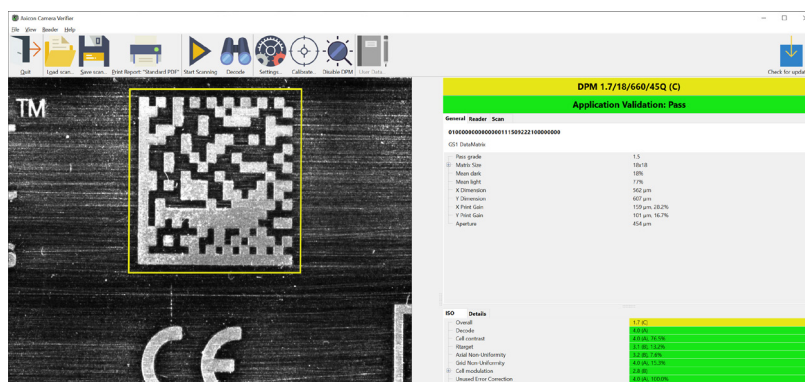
Axicon Camera Verifier

File View Reader Help

Quit
Load scan...
Save scan...
Print Report "Standard PDF"
Start Scanning
Decode
Settings...
Calibrate...
Disable DPM
User Data...
Check for updat

TM

CE

DPM 1.7/18/660/45Q (C)

Application Validation: Pass

General Reader Scan

0100000000000000111509221000000000

GS1 DataMatrix

| | |
|---|---|
| Pass grade | 1.5 |
| Matrix Size | 18x18 |
| Mean dark | 18% |
| Mean light | 77% |
| X Dimension | 562 µm |
| Y Dimension | 607 µm |
| X Print Gain | 159 µm, 28.2% |
| Y Print Gain | 101 µm, 16.7% |
| Aperture | 454 µm |

ISO Details

| | |
|---|---|
| Overall | 1.7 (C) |
| Decode | 4.0 (A) |
| Cell contrast | 4.0 (A), 74.5% |
| Rtarget | 3.1 (B), 13.2% |
| Axial Non-Uniformity | 3.2 (B), 7.8% |
| Grid Non-Uniformity | 4.0 (A), 15.3% |
| Cell modulation | 2.9 (B) |
| Unused Error Correction | 4.0 (A), 100.0% |